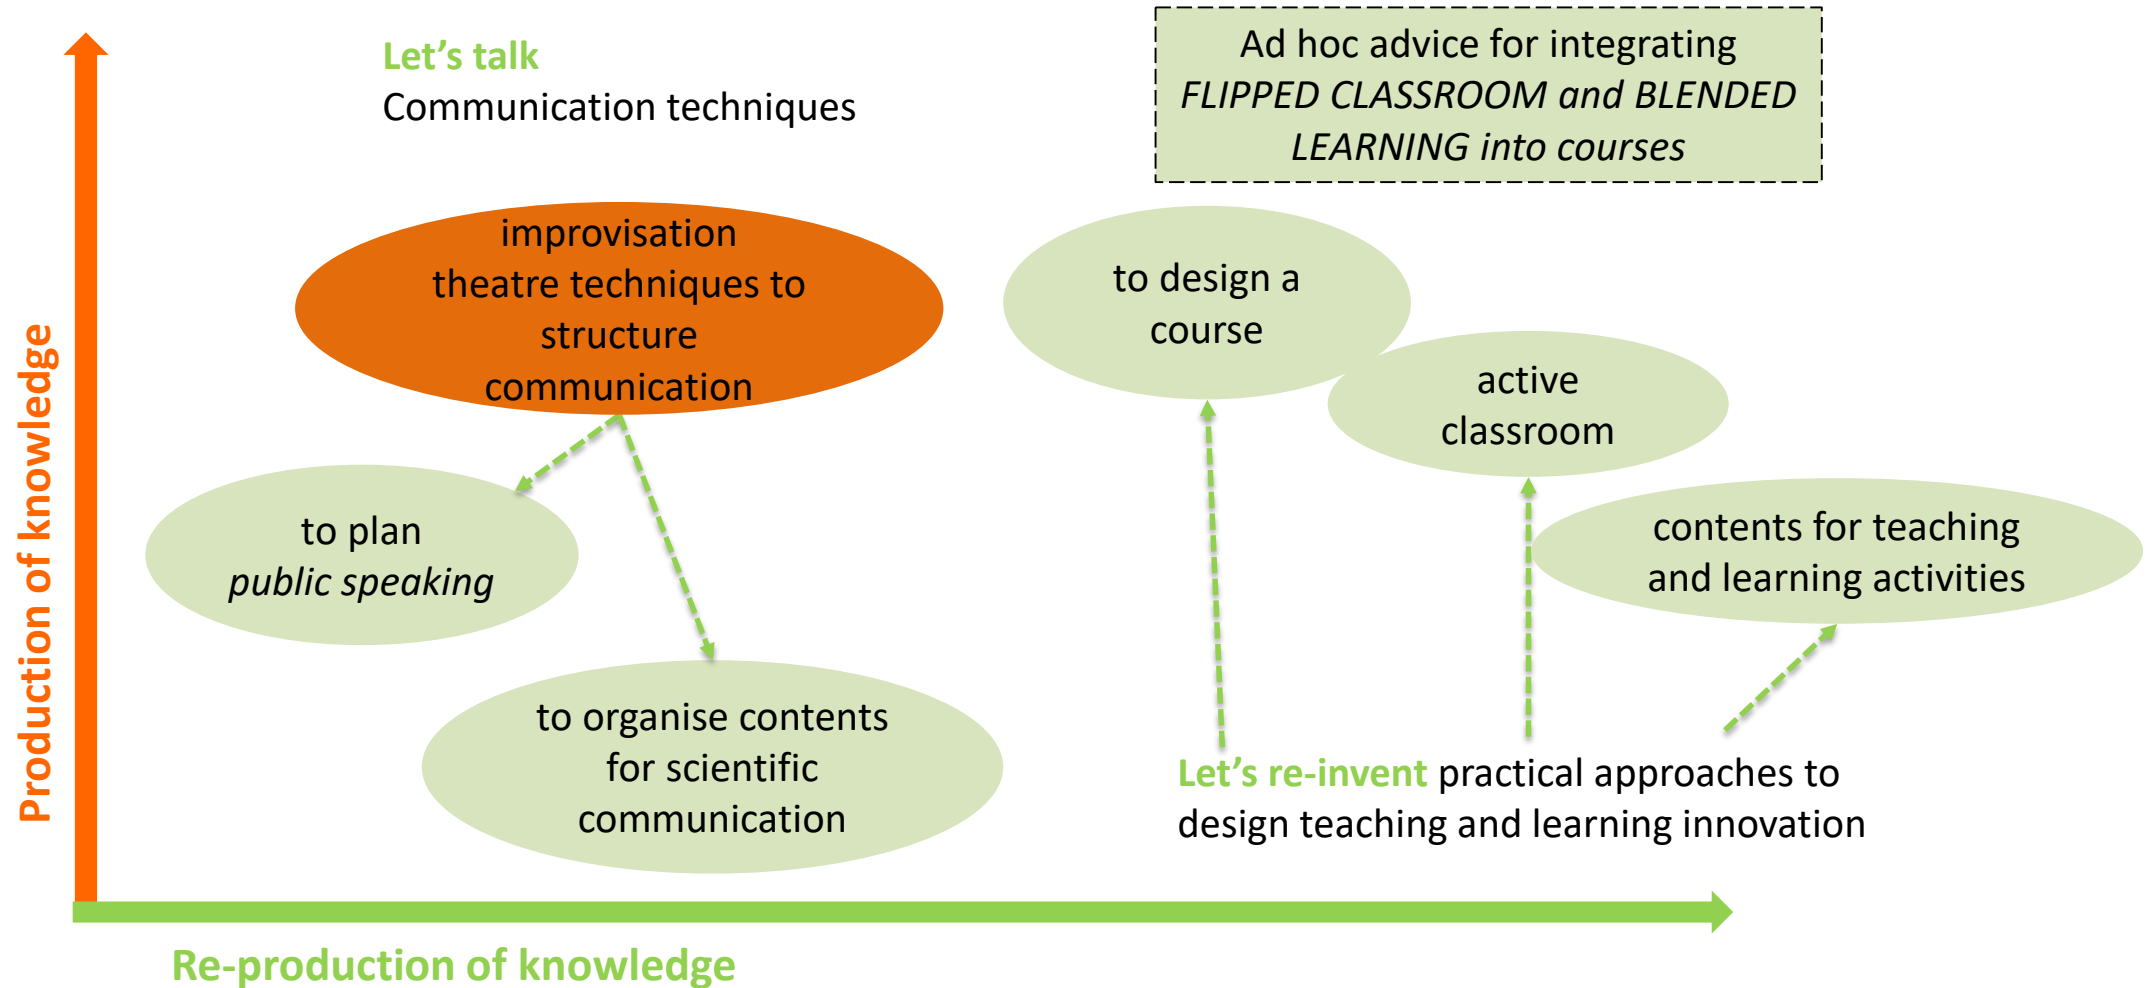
Production of knowledge

Let’s talk
Communication techniques

Ad hoc advice for integrating *FLIPPED CLASSROOM and BLENDED LEARNING into courses*

improvisation theatre techniques to structure communication

to design a course

active classroom

to plan *public speaking*

contents for teaching and learning activities

to organise contents for scientific communication

Let’s re-invent practical approaches to design teaching and learning innovation

Re-production of knowledge